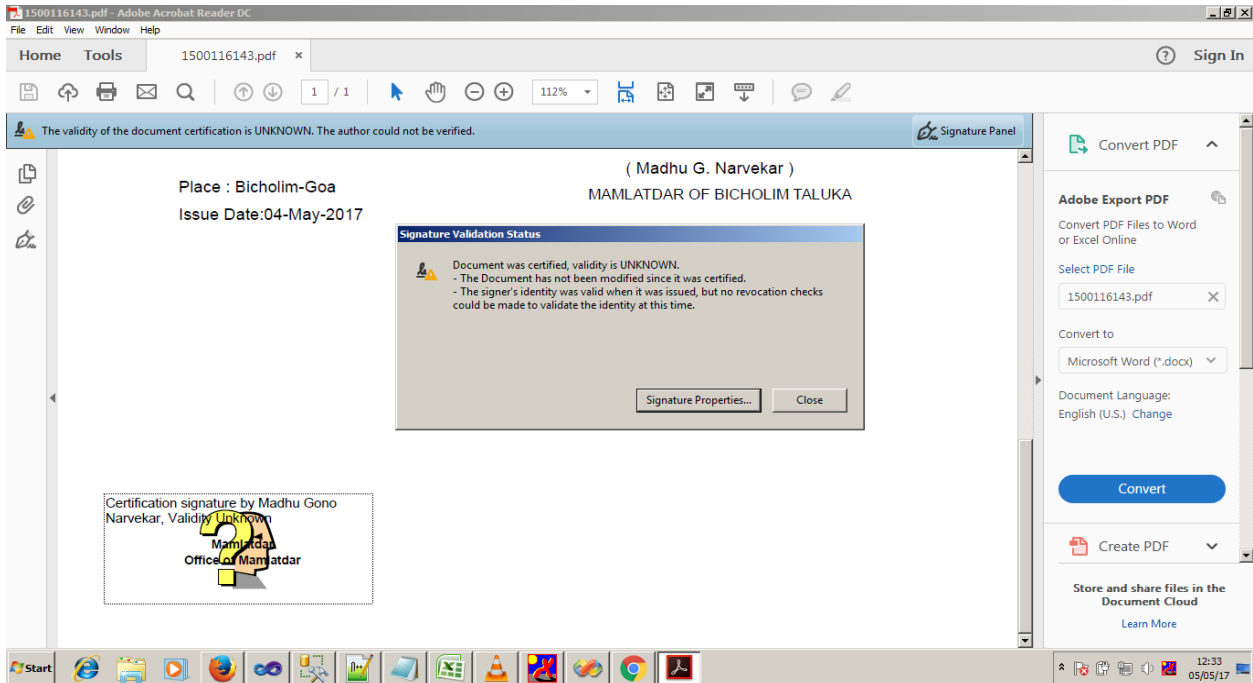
1500116143.pdf - Adobe Acrobat Reader DC

File Edit View Window Help

Home Tools 1500116143.pdf ×

Sign In

1 / 1

112%

The validity of the document certification is UNKNOWN. The author could not be verified.

Signature Panel

( Madhu G. Narvekar )

MAMLATDAR OF BICHOLIM TALUKA

Place : Bicholim-Goa

Issue Date:04-May-2017

Signature Validation Status

Document was certified, validity is UNKNOWN.
- The Document has not been modified since it was certified.
- The signer's identity was valid when it was issued, but no revocation checks could be made to validate the identity at this time.

Signature Properties...

Close

Certification signature by Madhu Gono Narvekar, Validity Unknown

Mamlatdar

Office of Mamlatdar

Convert PDF

Adobe Export PDF

Convert PDF Files to Word or Excel Online

Select PDF File

1500116143.pdf

Convert to

Microsoft Word (*.docx)

Document Language:

English (U.S.) Change

Convert

Create PDF

Store and share files in the Document Cloud

Learn More

Start

12:33
05/05/17